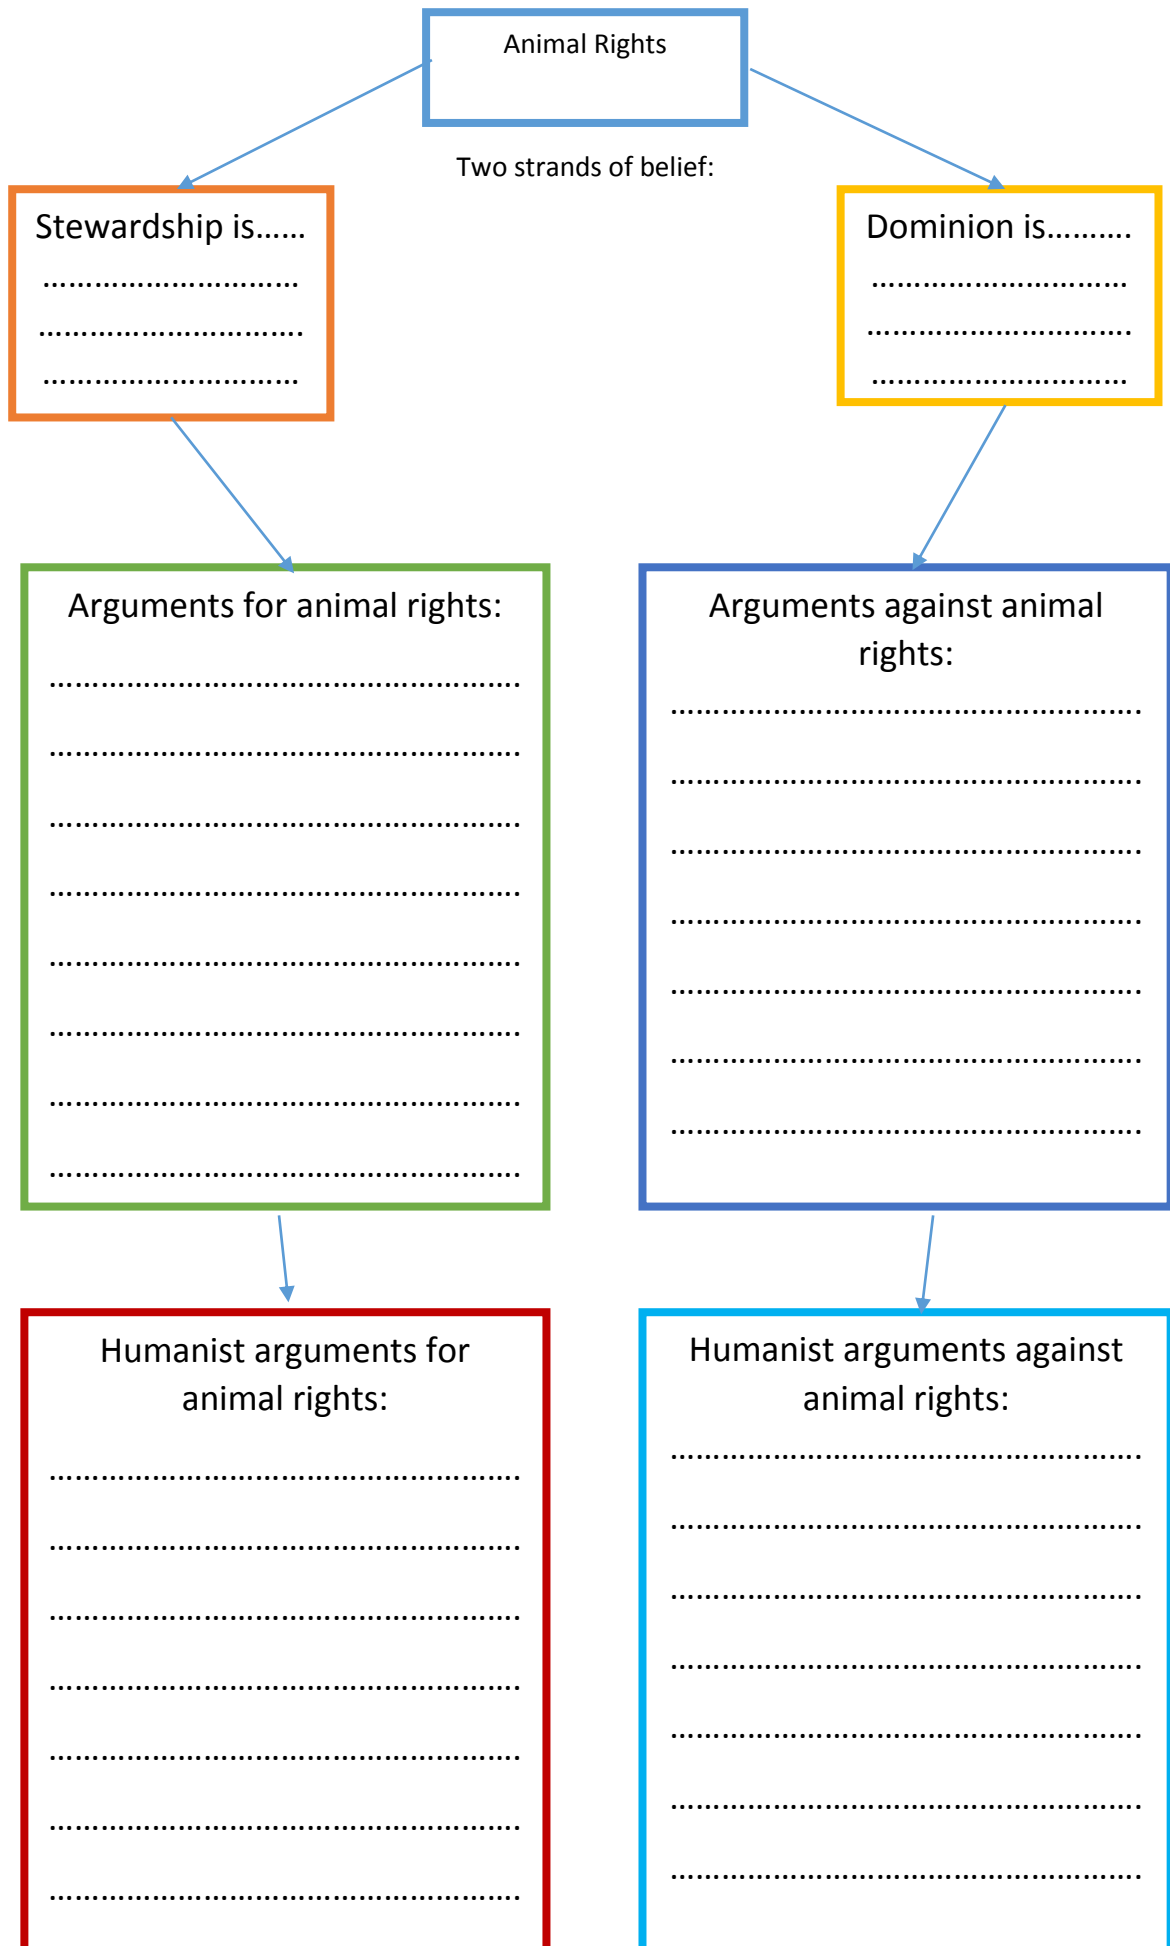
Animal Rights

Two strands of belief:

Stewardship is……
…………………………
…………………………
…………………………

Dominion is………
…………………………
…………………………
…………………………

Arguments for animal rights:
…………………………………………………
…………………………………………………
…………………………………………………
…………………………………………………
…………………………………………………
…………………………………………………
…………………………………………………
…………………………………………………

Arguments against animal rights:
…………………………………………………
…………………………………………………
…………………………………………………
…………………………………………………
…………………………………………………
…………………………………………………
…………………………………………………

Humanist arguments for animal rights:
…………………………………………………
…………………………………………………
…………………………………………………
…………………………………………………
…………………………………………………
…………………………………………………
…………………………………………………

Humanist arguments against animal rights:
…………………………………………………
…………………………………………………
…………………………………………………
…………………………………………………
…………………………………………………
…………………………………………………
…………………………………………………